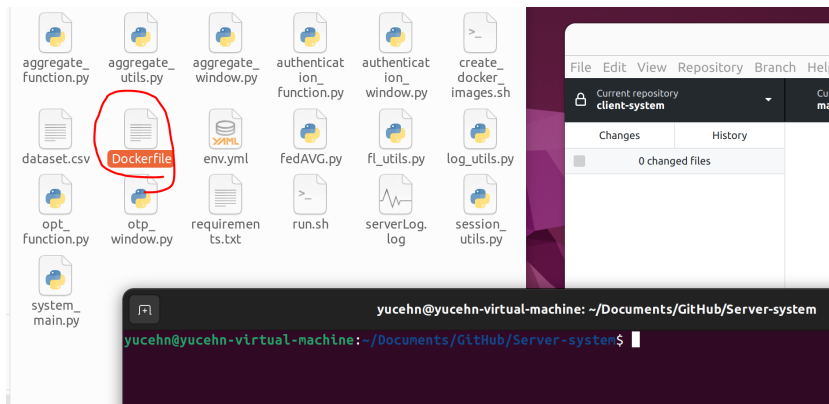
aggregate_function.py aggregate_utils.py aggregate_window.py authentication_function.py authentication_window.py create_docker_images.sh

dataset.csv Dockerfile env.yml fedAVG.py fl_utils.py log_utils.py

opt_function.py otp_window.py requirements.txt run.sh serverLog.log session_utils.py

system_main.py

File Edit View Repository Branch Help

Current repository
client-system

ma

Changes History

0 changed files

yucehn@yucehn-virtual-machine: ~/Documents/GitHub/Server-system

yucehn@yucehn-virtual-machine:~/Documents/GitHub/Server-system$